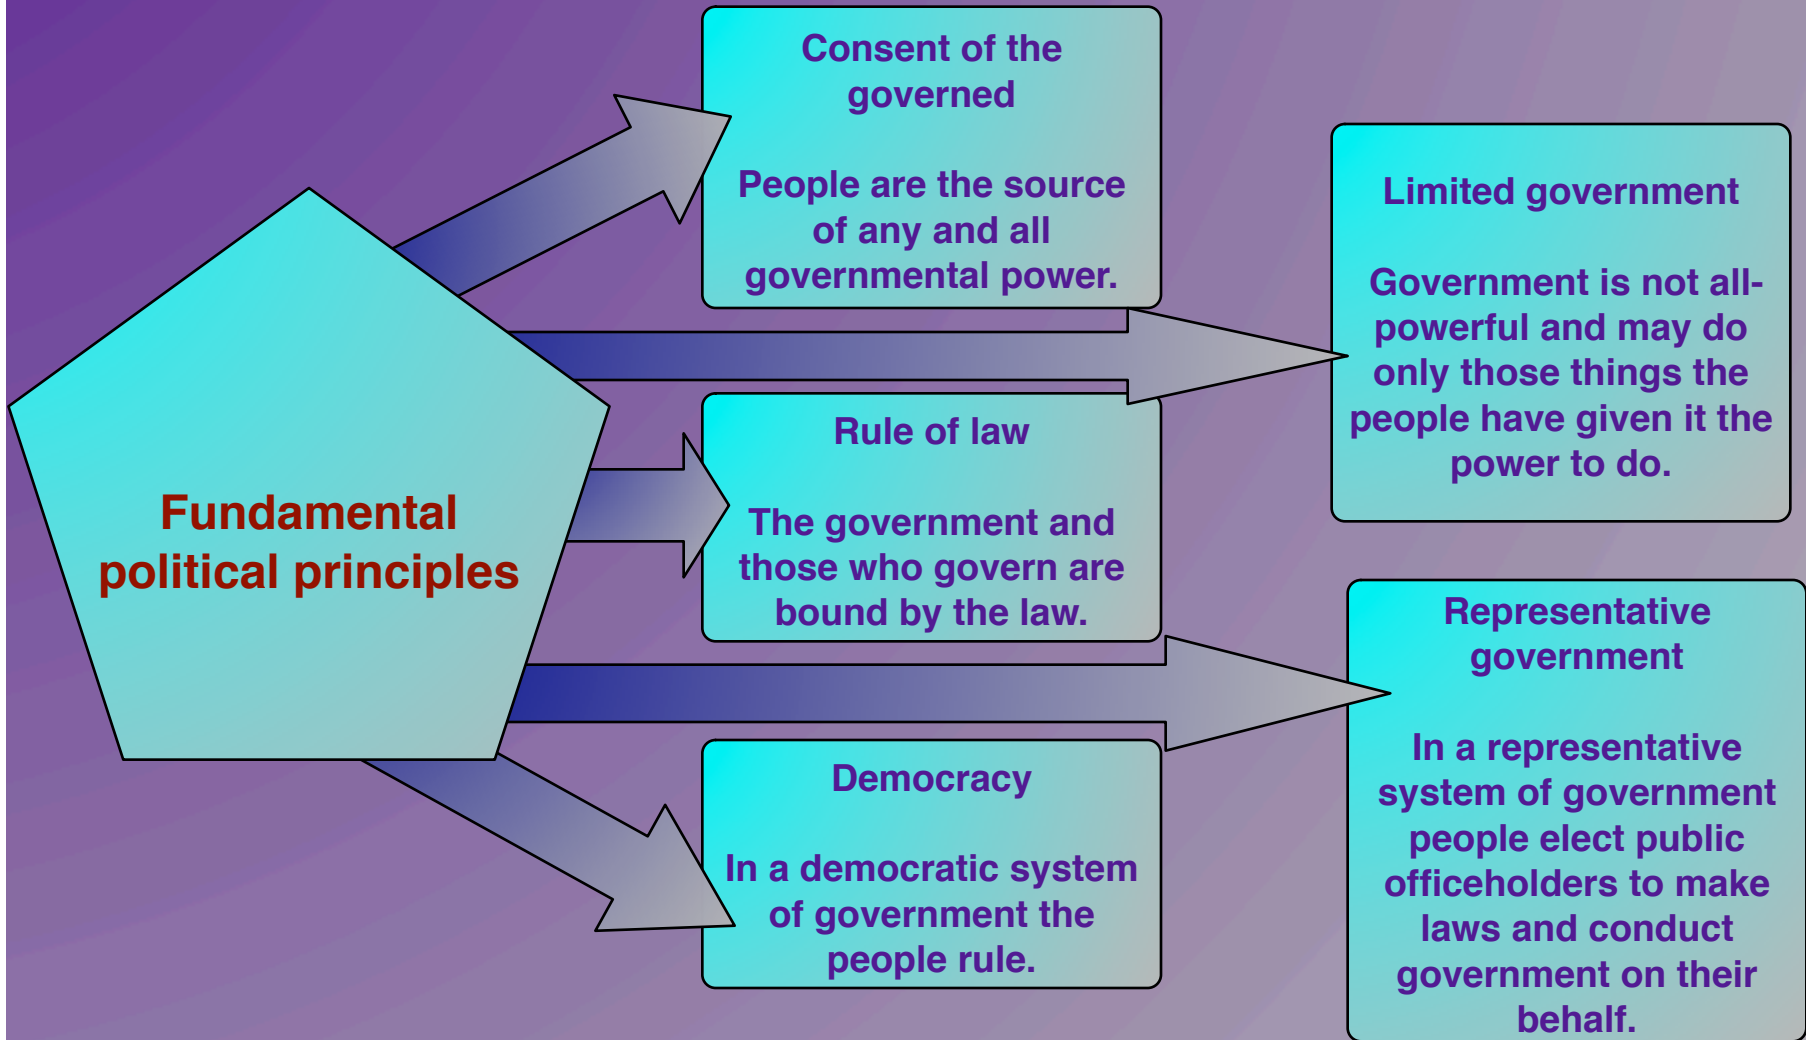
Fundamental political principles

Consent of the governed

People are the source of any and all governmental power.

Limited government

Government is not all-powerful and may do only those things the people have given it the power to do.

Rule of law

The government and those who govern are bound by the law.

Representative government

In a representative system of government people elect public officeholders to make laws and conduct government on their behalf.

Democracy

In a democratic system of government the people rule.